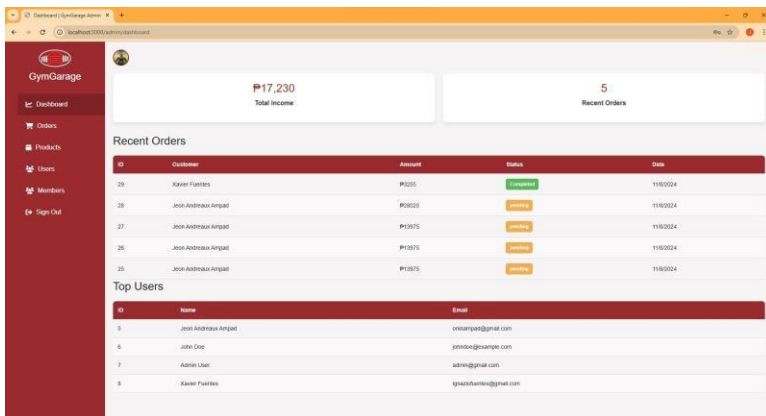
Dashboard | GymGarage Admin ×
localhost:3000/admin/dashboard

GymGarage

Dashboard
Orders
Products
Users
Members
Sign Out

₱17,230
Total Income

5
Recent Orders

Recent Orders

| ID | Customer | Amount | Status | Date |
|---|---|---|---|---|
| 29 | Xavier Fuentes | ₱3255 | Completed | 11/8/2024 |
| 28 | Jeon Andreaux Ampad | ₱28020 | pending | 11/8/2024 |
| 27 | Jeon Andreaux Ampad | ₱13975 | pending | 11/8/2024 |
| 26 | Jeon Andreaux Ampad | ₱13975 | pending | 11/8/2024 |
| 25 | Jeon Andreaux Ampad | ₱13975 | pending | 11/8/2024 |

Top Users

| ID | Name | Email |
|---|---|---|
| 5 | Jeon Andreaux Ampad | oneampad@gmail.com |
| 6 | John Doe | johndoe@example.com |
| 7 | Admin User | admin@gmail.com |
| 8 | Xavier Fuentes | ignaziofuentes@gmail.com |